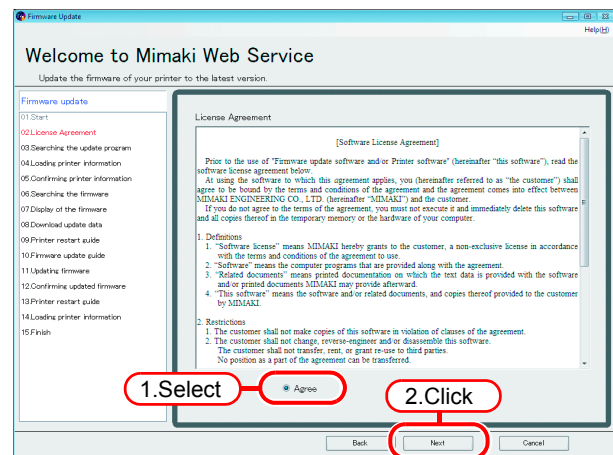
Firmware Update

Help(H)

Welcome to Mimaki Web Service

Update the firmware of your printer to the latest version.

Firmware update
01.Start
02.License Agreement
03.Searching the update program
04.Loading printer information
05.Confirming printer information
06.Searching the firmware
07.Display of the firmware
08.Download update data
09.Printer restart guide
10.Firmware update guide
11.Updating firmware
12.Confirming updated firmware
13.Printer restart guide
14.Loading printer information
15.Finish

License Agreement

[Software License Agreement]

Prior to the use of "Firmware update software and/or Printer software" (hereinafter "this software"), read the software license agreement below.
At using the software to which this agreement applies, you (hereinafter referred to as "the customer") shall agree to be bound by the terms and conditions of the agreement and the agreement comes into effect between MIMAKI ENGINEERING CO., LTD. (hereinafter "MIMAKI") and the customer.
If you do not agree to the terms of the agreement, you must not execute it and immediately delete this software and all copies thereof in the temporary memory or the hardware of your computer.

1. Definitions
1. "Software license" means MIMAKI hereby grants to the customer, a non-exclusive license in accordance with the terms and conditions of the agreement to use.
2. "Software" means the computer programs that are provided along with the agreement.
3. "Related documents" means printed documentation on which the text data is provided with the software and/or printed documents MIMAKI may provide afterward.
4. "This software" means the software and/or related documents, and copies thereof provided to the customer by MIMAKI.

2. Restrictions
1. The customer shall not make copies of this software in violation of clauses of the agreement.
2. The customer shall not change, reverse-engineer and/or disassemble this software.
The customer shall not transfer, rent, or grant re-use to third parties.
No position as a part of the agreement can be transferred.

1.Select

Agree

2.Click

Back

Next

Cancel